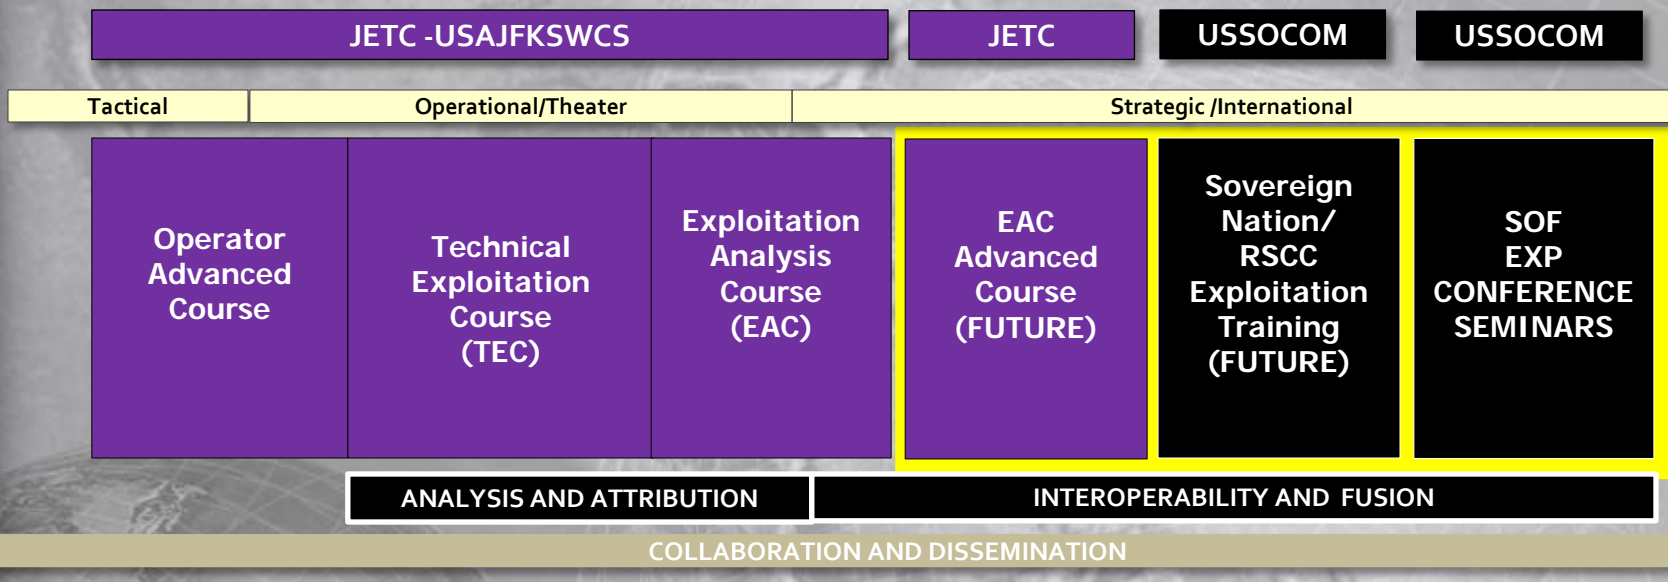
JETC -USAJFKSWCS

JETC

USSOCOM

USSOCOM

Tactical

Operational/Theater

Strategic /International

Operator Advanced Course

Technical Exploitation Course (TEC)

Exploitation Analysis Course (EAC)

EAC Advanced Course (FUTURE)

Sovereign Nation/ RSCC Exploitation Training (FUTURE)

SOF EXP CONFERENCE SEMINARS

ANALYSIS AND ATTRIBUTION

INTEROPERABILITY AND FUSION

COLLABORATION AND DISSEMINATION